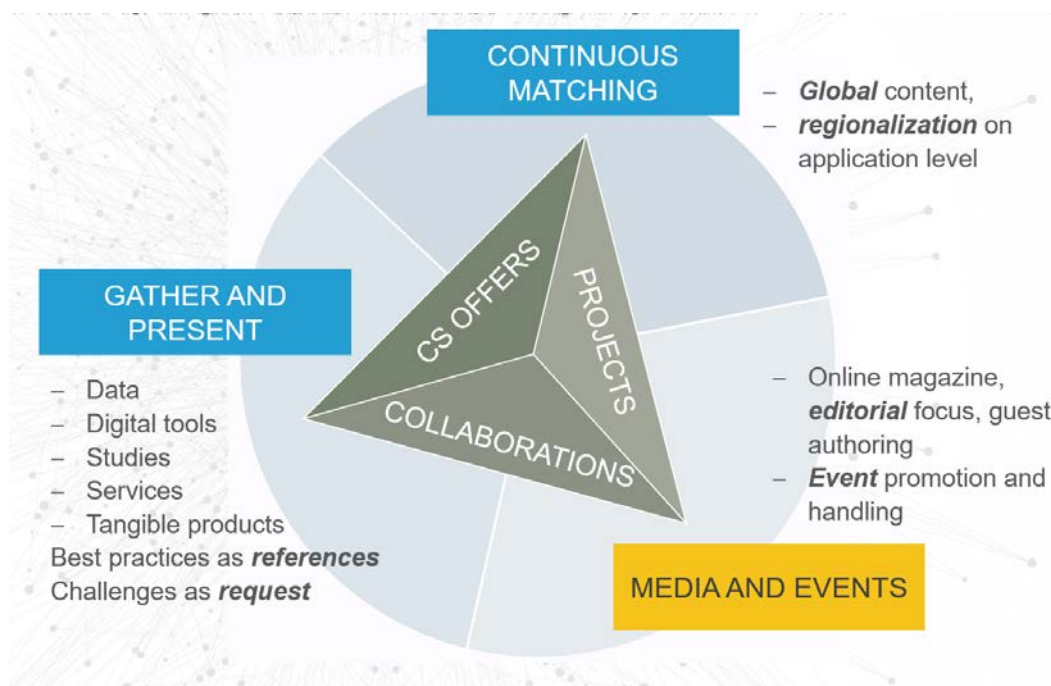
CONTINUOUS MATCHING

– ***Global*** content,
– ***regionalization*** on application level

GATHER AND PRESENT

– Data
– Digital tools
– Studies
– Services
– Tangible products

Best practices as ***references***
Challenges as ***request***

CS OFFERS

PROJECTS

COLLABORATIONS

– Online magazine, ***editorial*** focus, guest authoring
– ***Event*** promotion and handling

MEDIA AND EVENTS